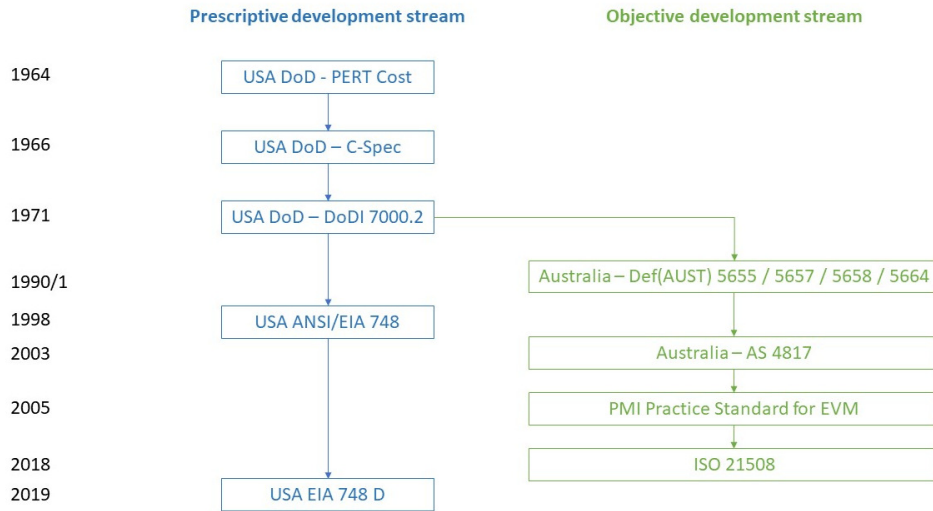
Prescriptive development stream

Objective development stream

1964

USA DoD - PERT Cost

1966

USA DoD – C-Spec

1971

USA DoD – DoDI 7000.2

1990/1

Australia – Def(AUST) 5655 / 5657 / 5658 / 5664

1998

USA ANSI/EIA 748

2003

Australia – AS 4817

2005

PMI Practice Standard for EVM

2018

ISO 21508

2019

USA EIA 748 D